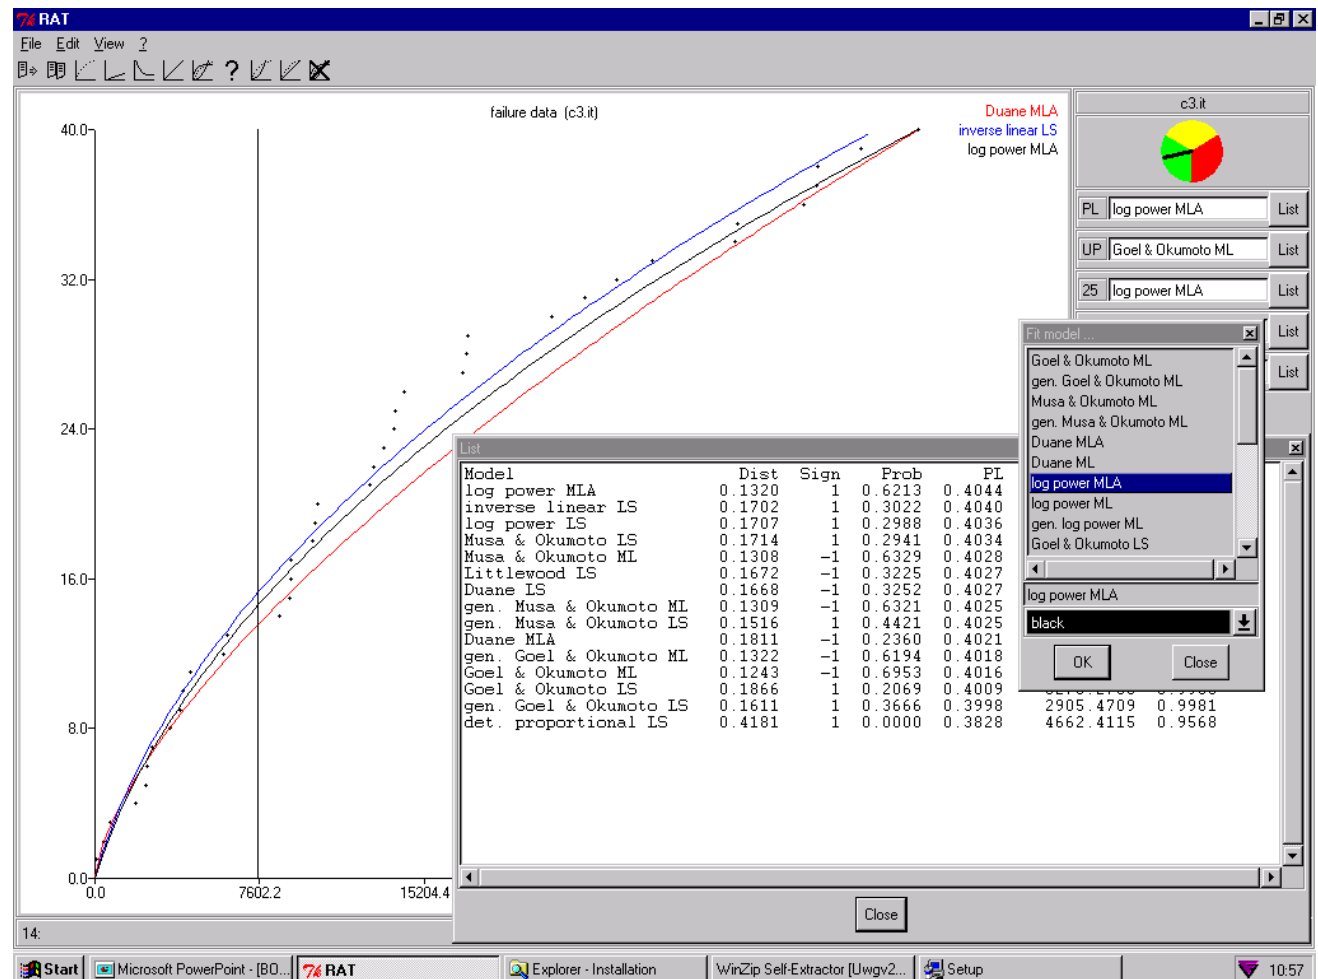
RAT

File Edit View ?

?

failure data (c3.it)

Duane MLA
inverse linear LS
log power MLA

40.0
32.0
24.0
16.0
8.0
0.0
0.0
7602.2
15204.4

c3.it

PL log power MLA List
UP Goel & Okumoto ML List
25 log power MLA List
List
List

Fit model ...

Goel & Okumoto ML
gen. Goel & Okumoto ML
Musa & Okumoto ML
gen. Musa & Okumoto ML
Duane MLA
Duane ML
log power MLA
log power ML
gen. log power ML
Goel & Okumoto LS

log power MLA
black
OK
Close

List

| Model | Dist | Sign | Prob | PL | | |
|---|---|---|---|---|---|---|
| log power MLA | 0.1320 | 1 | 0.6213 | 0.4044 | | |
| inverse linear LS | 0.1702 | 1 | 0.3022 | 0.4040 | | |
| log power LS | 0.1707 | 1 | 0.2988 | 0.4036 | | |
| Musa & Okumoto LS | 0.1714 | 1 | 0.2941 | 0.4034 | | |
| Musa & Okumoto ML | 0.1308 | −1 | 0.6329 | 0.4028 | | |
| Littlewood LS | 0.1672 | −1 | 0.3225 | 0.4027 | | |
| Duane LS | 0.1668 | −1 | 0.3252 | 0.4027 | | |
| gen. Musa & Okumoto ML | 0.1309 | −1 | 0.6321 | 0.4025 | | |
| gen. Musa & Okumoto LS | 0.1516 | 1 | 0.4421 | 0.4025 | | |
| Duane MLA | 0.1811 | −1 | 0.2360 | 0.4021 | | |
| gen. Goel & Okumoto ML | 0.1322 | −1 | 0.6194 | 0.4018 | | |
| Goel & Okumoto ML | 0.1243 | −1 | 0.6953 | 0.4016 | | |
| Goel & Okumoto LS | 0.1866 | 1 | 0.2069 | 0.4009 | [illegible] | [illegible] |
| gen. Goel & Okumoto LS | 0.1611 | 1 | 0.3666 | 0.3998 | 2905.4709 | 0.9981 |
| det. proportional LS | 0.4181 | 1 | 0.0000 | 0.3828 | 4662.4115 | 0.9568 |

Close

14:

Start | Microsoft PowerPoint - [BO... | RAT | Explorer - Installation | WinZip Self-Extractor [Uwgv2... | Setup | 10:57